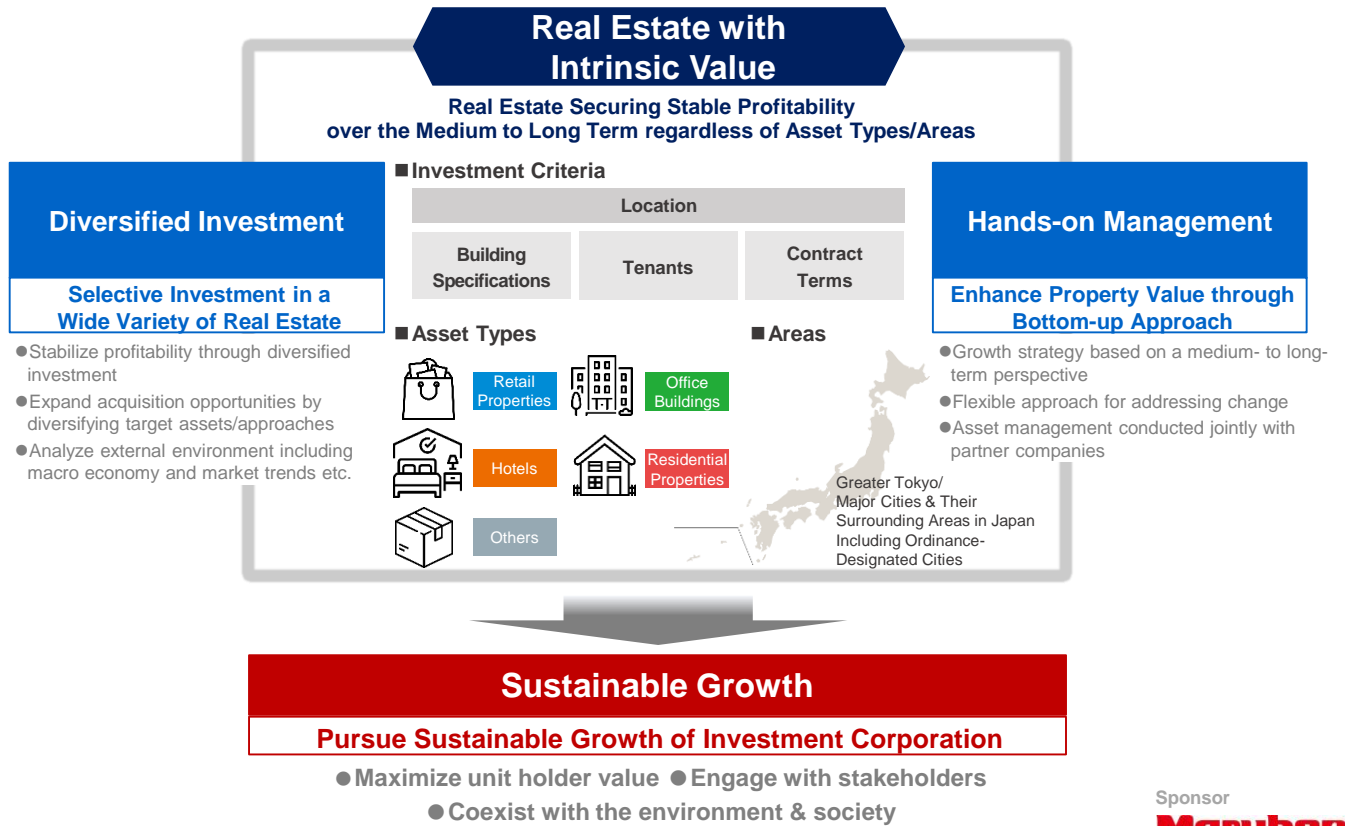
Real Estate with Intrinsic Value

Real Estate Securing Stable Profitability over the Medium to Long Term regardless of Asset Types/Areas

Diversified Investment

Selective Investment in a Wide Variety of Real Estate

●Stabilize profitability through diversified investment
●Expand acquisition opportunities by diversifying target assets/approaches
●Analyze external environment including macro economy and market trends etc.

■Investment Criteria

| Location | | |
|---|---|---|
| Building Specifications | Tenants | Contract Terms |

■Asset Types

Retail Properties

Office Buildings

Hotels

Residential Properties

Others

■Areas

Greater Tokyo/ Major Cities & Their Surrounding Areas in Japan Including Ordinance-Designated Cities

Hands-on Management

Enhance Property Value through Bottom-up Approach

●Growth strategy based on a medium- to long-term perspective
●Flexible approach for addressing change
●Asset management conducted jointly with partner companies

Sustainable Growth

Pursue Sustainable Growth of Investment Corporation

●Maximize unit holder value ●Engage with stakeholders
●Coexist with the environment & society

Sponsor
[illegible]